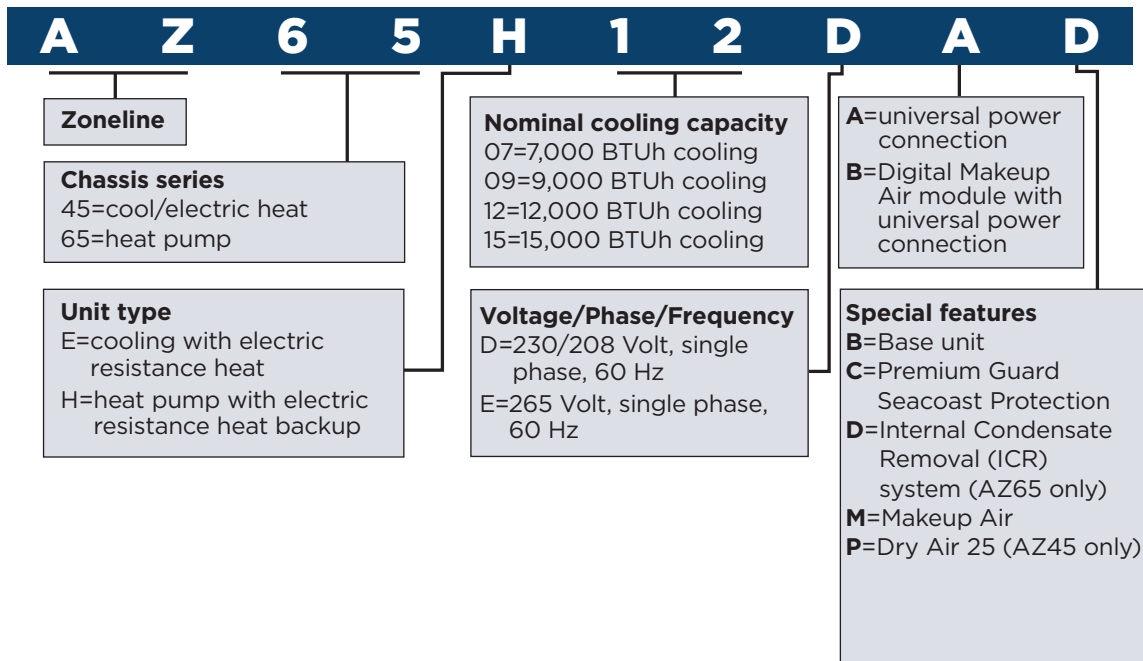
A Z 6 5 H 1 2 D A D

Zoneline

Chassis series
45=cool/electric heat
65=heat pump

Unit type
E=cooling with electric resistance heat
H=heat pump with electric resistance heat backup

Nominal cooling capacity
07=7,000 BTUh cooling
09=9,000 BTUh cooling
12=12,000 BTUh cooling
15=15,000 BTUh cooling

Voltage/Phase/Frequency
D=230/208 Volt, single phase, 60 Hz
E=265 Volt, single phase, 60 Hz

A=universal power connection
B=Digital Makeup Air module with universal power connection

Special features
B=Base unit
C=Premium Guard Seacoast Protection
D=Internal Condensate Removal (ICR) system (AZ65 only)
M=Makeup Air
P=Dry Air 25 (AZ45 only)